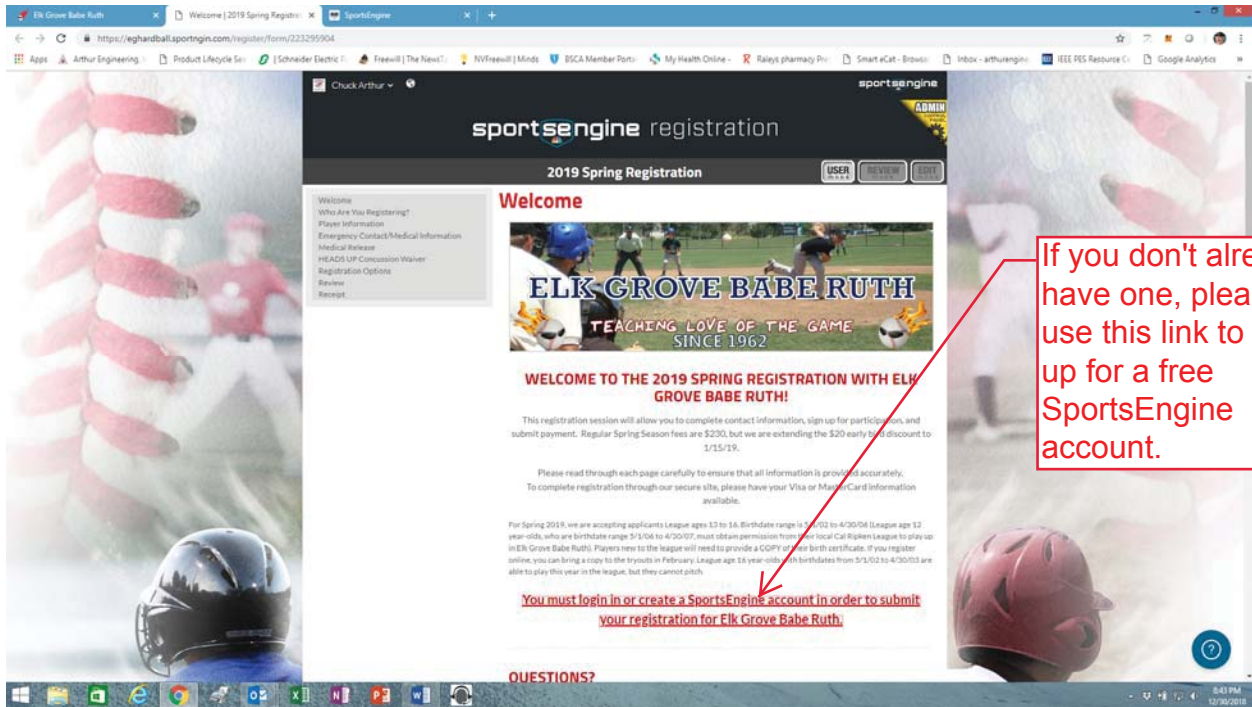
Elk Grove Babe Ruth
Welcome | 2019 Spring Registra
SportsEngine
https://eghardball.sportngin.com/register/form/223295904
Apps Arthur Engineering Product Lifecycle Ser [Schneider Electric Freewill | The NewsT NVFreewill | Minds BSCA Member Porta My Health Online Raleys pharmacy Pr Smart eCat - Browse Inbox - arthurengine IEEE PES Resource C Google Analytics

Chuck Arthur
sportsengine
ADMIN
sportsengine registration
2019 Spring Registration
USER REVIEW EDIT

Welcome
Who Are You Registering?
Player Information
Emergency Contact/Medical Information
Medical Release
HEADS UP Concussion Waiver
Registration Options
Review
Receipt

Welcome

ELK GROVE BABE RUTH
TEACHING LOVE OF THE GAME
SINCE 1962

WELCOME TO THE 2019 SPRING REGISTRATION WITH ELK GROVE BABE RUTH!

This registration session will allow you to complete contact information, sign up for participation, and submit payment. Regular Spring Season fees are $230, but we are extending the $20 early bird discount to 1/15/19.

Please read through each page carefully to ensure that all information is provided accurately. To complete registration through our secure site, please have your Visa or MasterCard information available.

For Spring 2019, we are accepting applicants League ages 13 to 16. Birthdate range is 5/1/02 to 4/30/06 (League age 12 year-olds, who are birthdate range 5/1/06 to 4/30/07, must obtain permission from their local Cal Ripken League to play up in Elk Grove Babe Ruth). Players new to the league will need to provide a COPY of their birth certificate. If you register online, you can bring a copy to the tryouts in February. League age 16 year-olds with birthdates from 5/1/02 to 4/30/03 are able to play this year in the league, but they cannot pitch.

You must login in or create a SportsEngine account in order to submit your registration for Elk Grove Babe Ruth.

QUESTIONS?

If you don't alre have one, plea use this link to up for a free SportsEngine account.

8:43 PM
12/30/2018